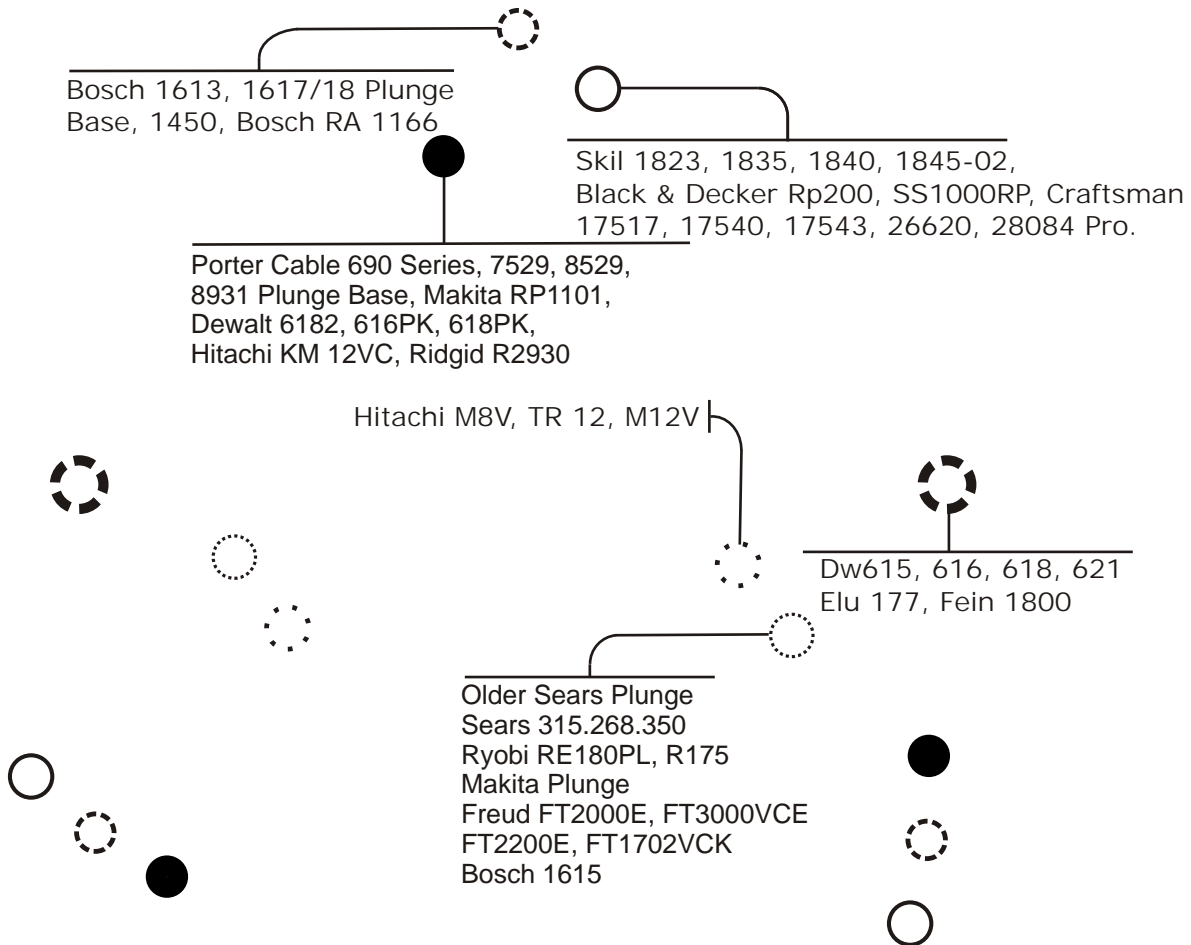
Bosch 1613, 1617/18 Plunge Base, 1450, Bosch RA 1166

Skil 1823, 1835, 1840, 1845-02, Black & Decker Rp200, SS1000RP, Craftsman 17517, 17540, 17543, 26620, 28084 Pro.

Porter Cable 690 Series, 7529, 8529, 8931 Plunge Base, Makita RP1101, Dewalt 6182, 616PK, 618PK, Hitachi KM 12VC, Ridgid R2930

Hitachi M8V, TR 12, M12V

Dw615, 616, 618, 621
Elu 177, Fein 1800

Older Sears Plunge
Sears 315.268.350
Ryobi RE180PL, R175
Makita Plunge
Freud FT2000E, FT3000VCE
FT2200E, FT1702VCK
Bosch 1615